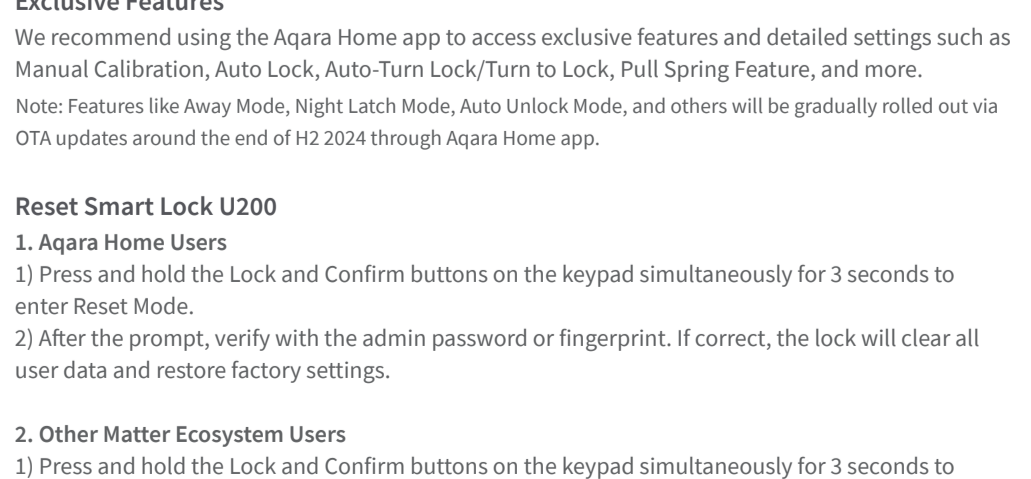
Exclusive Features
We recommend using the Aqara Home app to access exclusive features and detailed settings such as Manual Calibration, Auto Lock, Auto-Turn Lock/Turn to Lock, Pull Spring Feature, and more.
Note: Features like Away Mode, Night Latch Mode, Auto Unlock Mode, and others will be gradually rolled out via OTA updates around the end of H2 2024 through Aqara Home app.

Reset Smart Lock U200
1. Aqara Home Users
1) Press and hold the Lock and Confirm buttons on the keypad simultaneously for 3 seconds to enter Reset Mode.
2) After the prompt, verify with the admin password or fingerprint. If correct, the lock will clear all user data and restore factory settings.

2. Other Matter Ecosystem Users
1) Press and hold the Lock and Confirm buttons on the keypad simultaneously for 3 seconds to